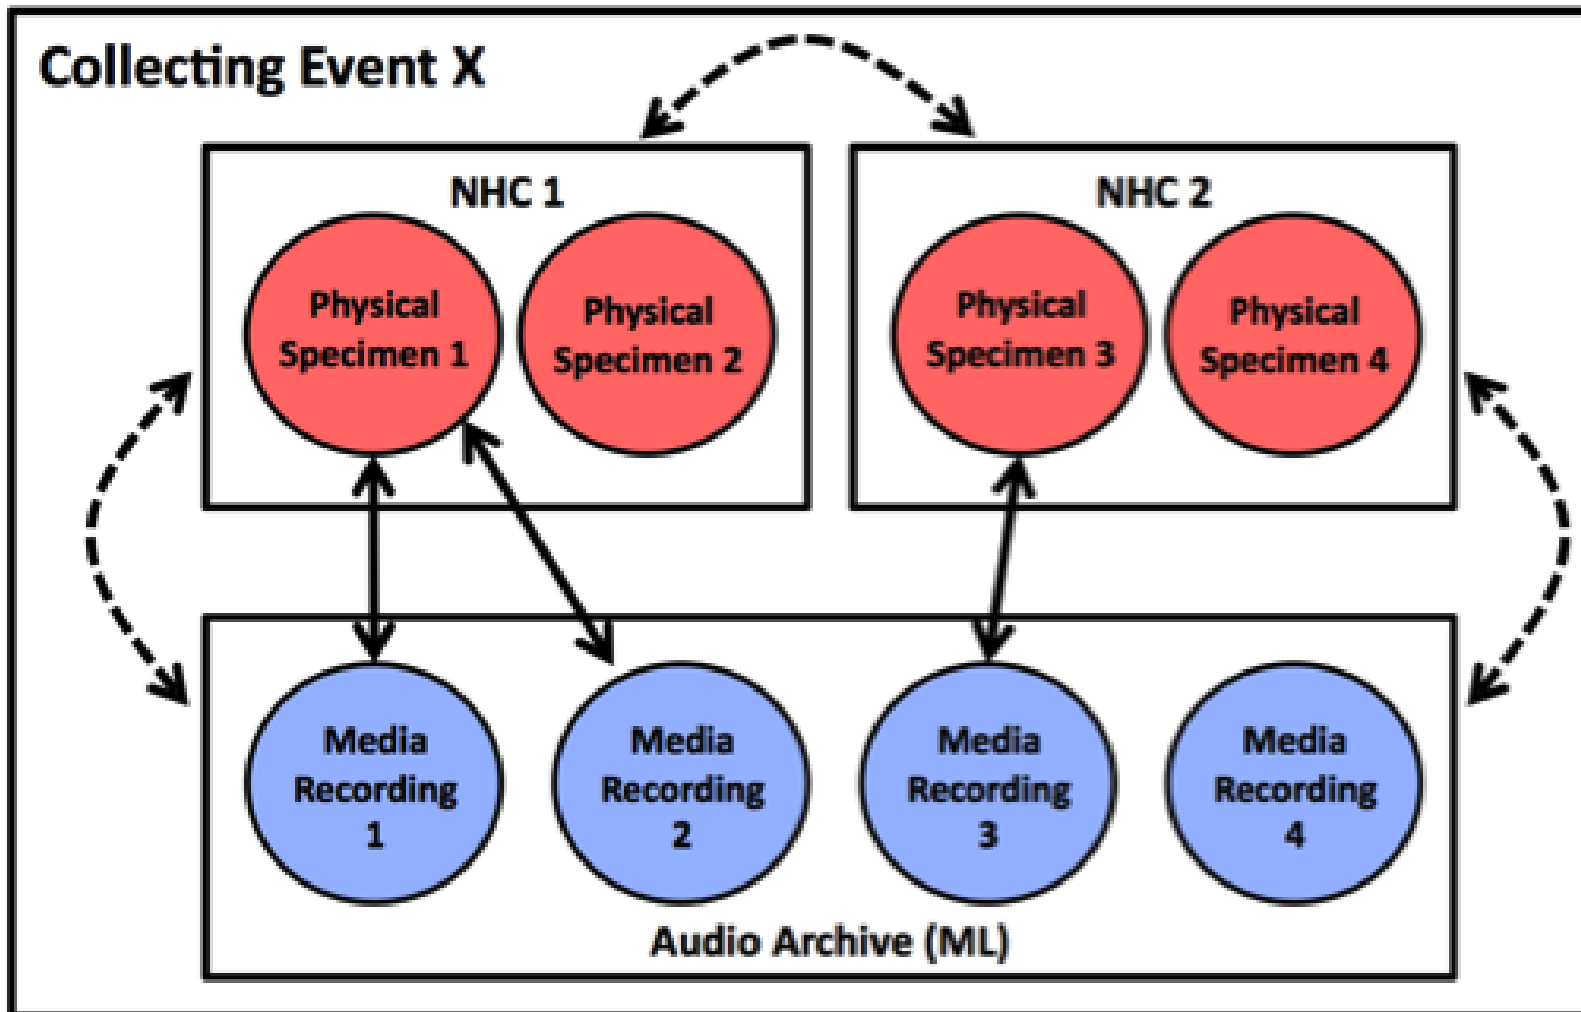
Collecting Event X

NHC 1

Physical Specimen 1

Physical Specimen 2

NHC 2

Physical Specimen 3

Physical Specimen 4

Media Recording 1

Media Recording 2

Media Recording 3

Media Recording 4

Audio Archive (ML)